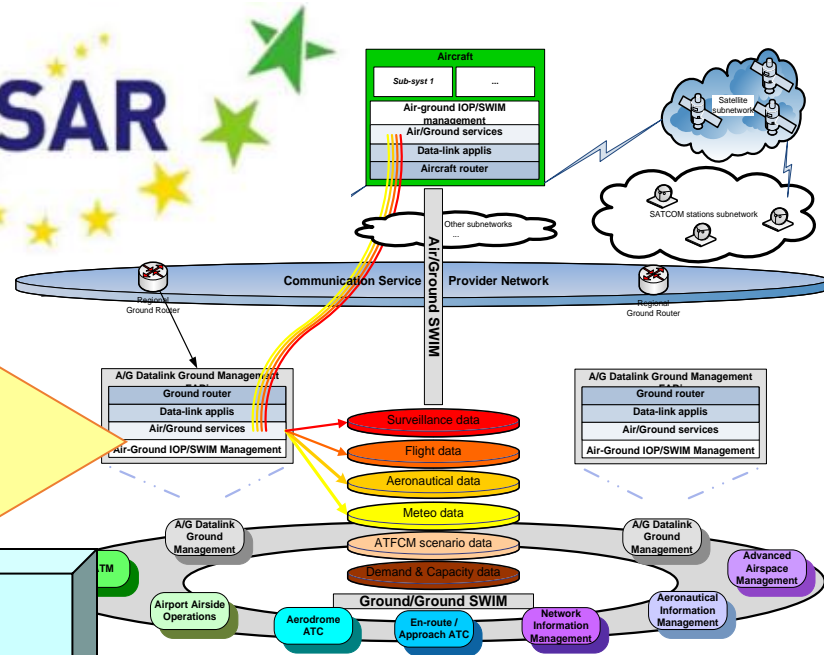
SAR

Aircraft
Sub-syst 1
...
Air-ground IOP/SWIM management
Air/Ground services
Data-link applis
Aircraft router

Satellite subnetwork

SATCOM stations subnetwork

Other subnetworks
...

Air/Ground SWIM

Communication Service Provider Network

Regional Ground Router

Regional Ground Router

A/G Datalink Ground Management
Ground router
Data-link applis
Air/Ground services
Air-Ground IOP/SWIM Management

A/G Datalink Ground Management
Ground router
Data-link applis
Air/Ground services
Air-Ground IOP/SWIM Management

Surveillance data
Flight data
Aeronautical data
Meteo data
ATFCM scenario data
Demand & Capacity data

Ground/Ground SWIM

A/G Datalink Ground Management

A/G Datalink Ground Management

Advanced Airspace Management

TM

Airport Airside Operations

Aerodrome ATC

En-route / Approach ATC

Network Information Management

Aeronautical Information Management